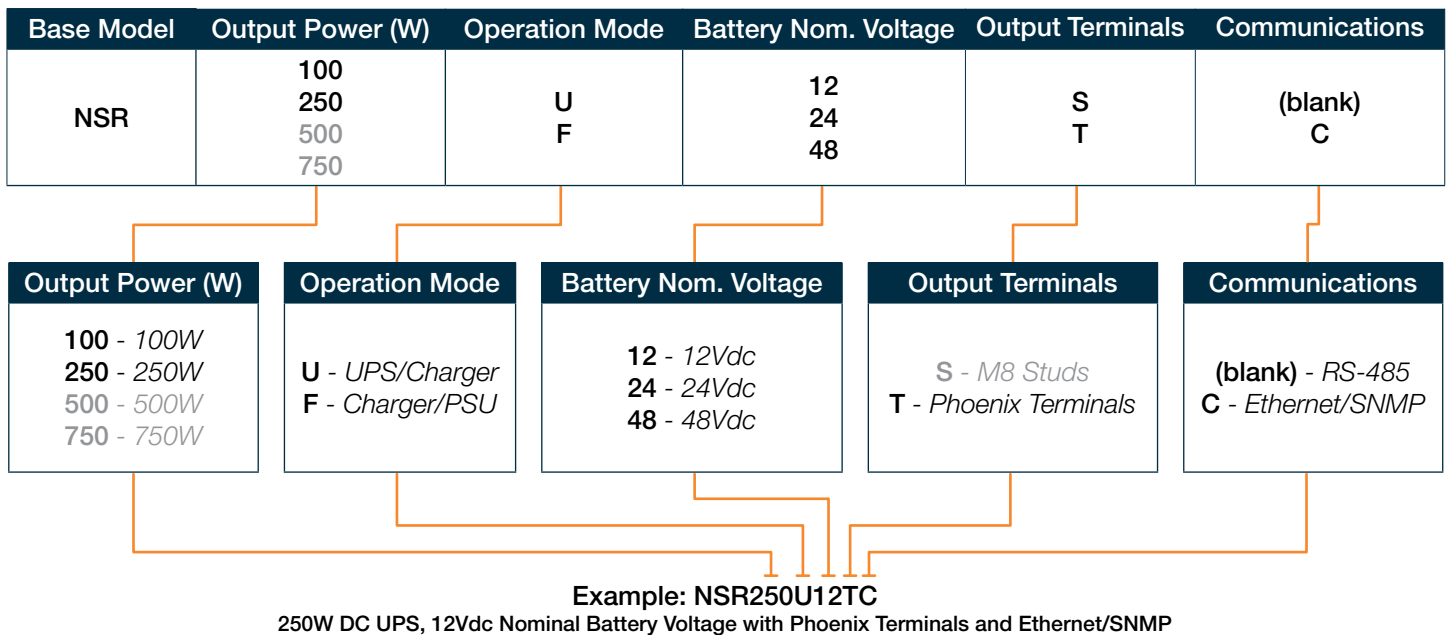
| Base Model | Output Power (W) | Operation Mode | Battery Nom. Voltage | Output Terminals | Communications |
|---|---|---|---|---|---|
| NSR | 100<br>250<br>500<br>750 | U<br>F | 12<br>24<br>48 | S<br>T | (blank)<br>C |

Output Power (W)

100 - 100W
250 - 250W
500 - 500W
750 - 750W

Operation Mode

U - UPS/Charger
F - Charger/PSU

Battery Nom. Voltage

12 - 12Vdc
24 - 24Vdc
48 - 48Vdc

Output Terminals

S - M8 Studs
T - Phoenix Terminals

Communications

(blank) - RS-485
C - Ethernet/SNMP

Example: NSR250U12TC
250W DC UPS, 12Vdc Nominal Battery Voltage with Phoenix Terminals and Ethernet/SNMP